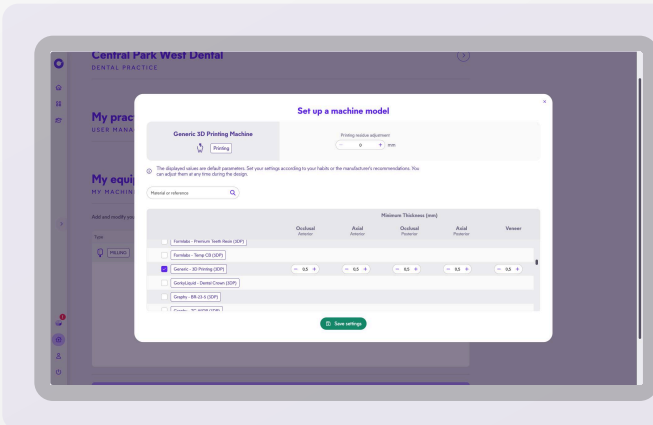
Central Park West Dental
DENTAL PRACTICE

My prac
USER MANA

My equi
MY MACHIN

Add and modify you

Type

MILLING

×

Set up a machine model

Generic 3D Printing Machine

Printing

Printing residue adjustment

− 0 + mm

The displayed values are default parameters. Set your settings according to your habits or the manufacturer's recommendations. You can adjust them at any time during the design.

Material or reference

| | Occlusal Anterior | Axial Anterior | Occlusal Posterior | Axial Posterior | Veneer |
|---|---|---|---|---|---|
| Formlabs - Premium Teeth Resin (3DP) | | | | | |
| Formlabs - Temp CB (3DP) | | | | | |
| Generic - 3D Printing (3DP) | − 0.5 + | − 0.5 + | − 0.5 + | − 0.5 + | − 0.5 + |
| GorkyLiquid - Dental Crown (3DP) | | | | | |
| Graphy - BR-23-II (3DP) | | | | | |
| Graphy - TC-80DP (3DP) | | | | | |

Minimum Thickness (mm)

Save settings